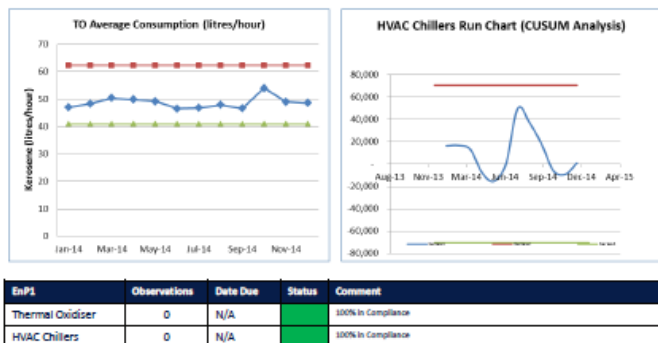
TO Average Consumption (litres/hour)

70
60
50
40
30
20
10
0

Kerosene (litres/hour)

Jan-14 Mar-14 May-14 Jul-14 Sep-14 Nov-14

HVAC Chillers Run Chart (CUSUM Analysis)

80,000
60,000
40,000
20,000
-
-20,000
-40,000
-60,000
-80,000

Aug-13 Nov-13 Mar-14 Jun-14 Sep-14 Dec-14 Apr-15

| EnP1 | Observations | Date Due | Status | Comment |
|---|---|---|---|---|
| Thermal Oxidiser | 0 | N/A | | 100% in Compliance |
| HVAC Chillers | 0 | N/A | | 100% in Compliance |